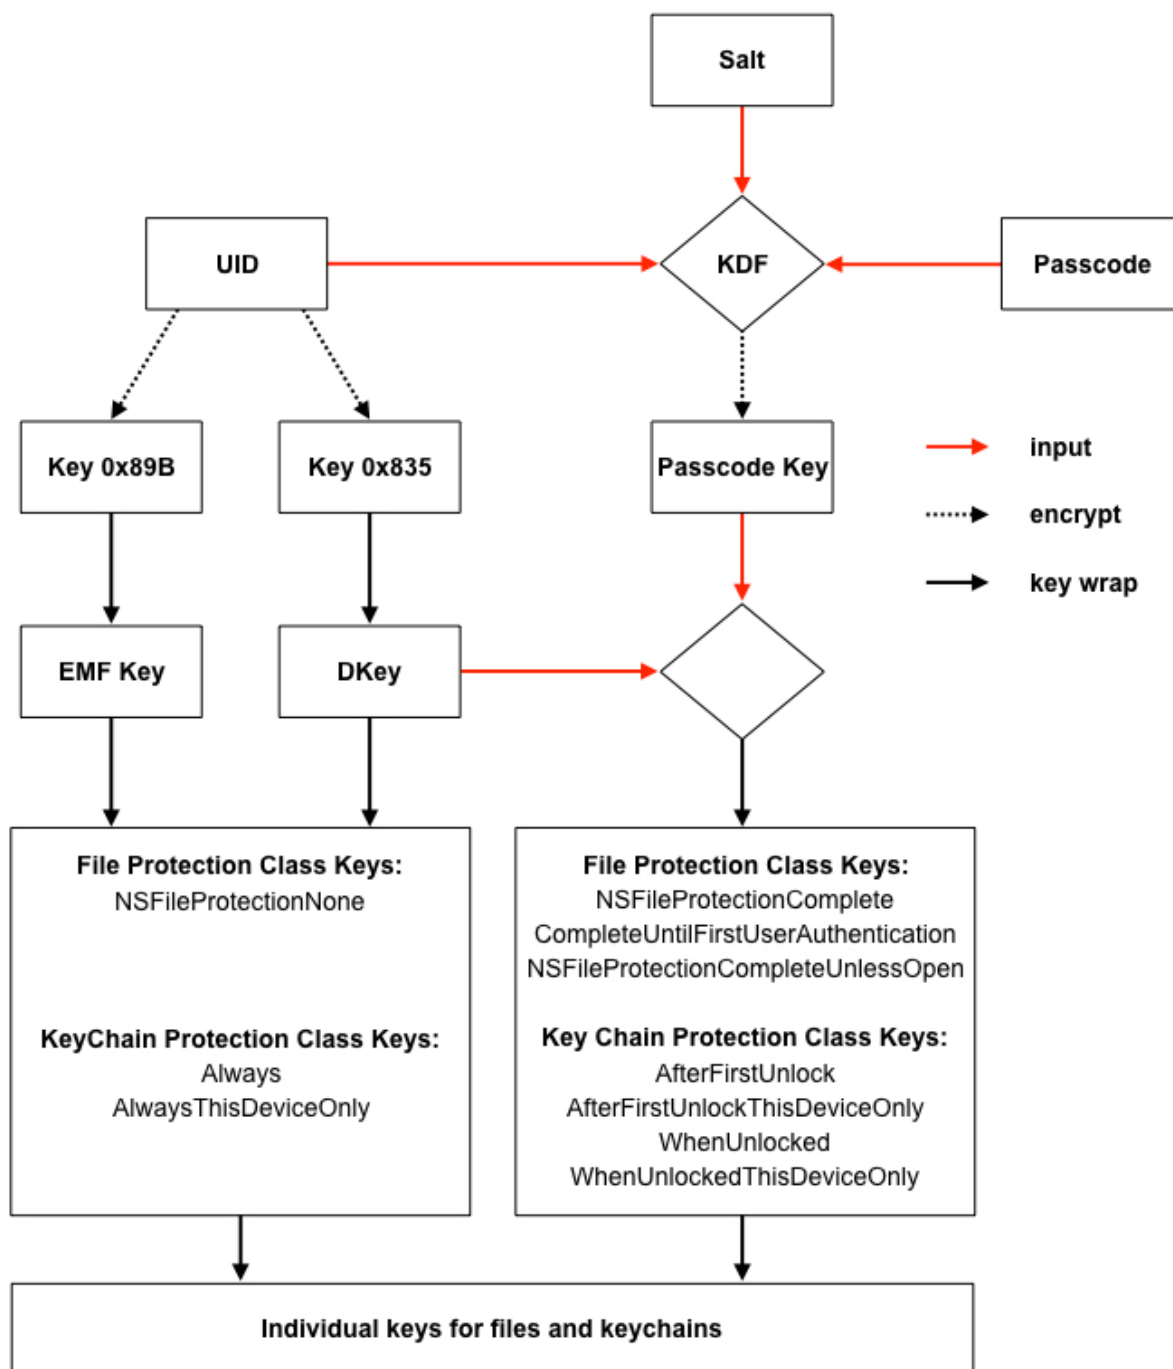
Salt

UID

KDF

Passcode

Key 0x89B

Key 0x835

Passcode Key

input

encrypt

key wrap

EMF Key

DKey

File Protection Class Keys:
NSFileProtectionNone

KeyChain Protection Class Keys:
Always
AlwaysThisDeviceOnly

File Protection Class Keys:
NSFileProtectionComplete
CompleteUntilFirstUserAuthentication
NSFileProtectionCompleteUnlessOpen

Key Chain Protection Class Keys:
AfterFirstUnlock
AfterFirstUnlockThisDeviceOnly
WhenUnlocked
WhenUnlockedThisDeviceOnly

Individual keys for files and keychains